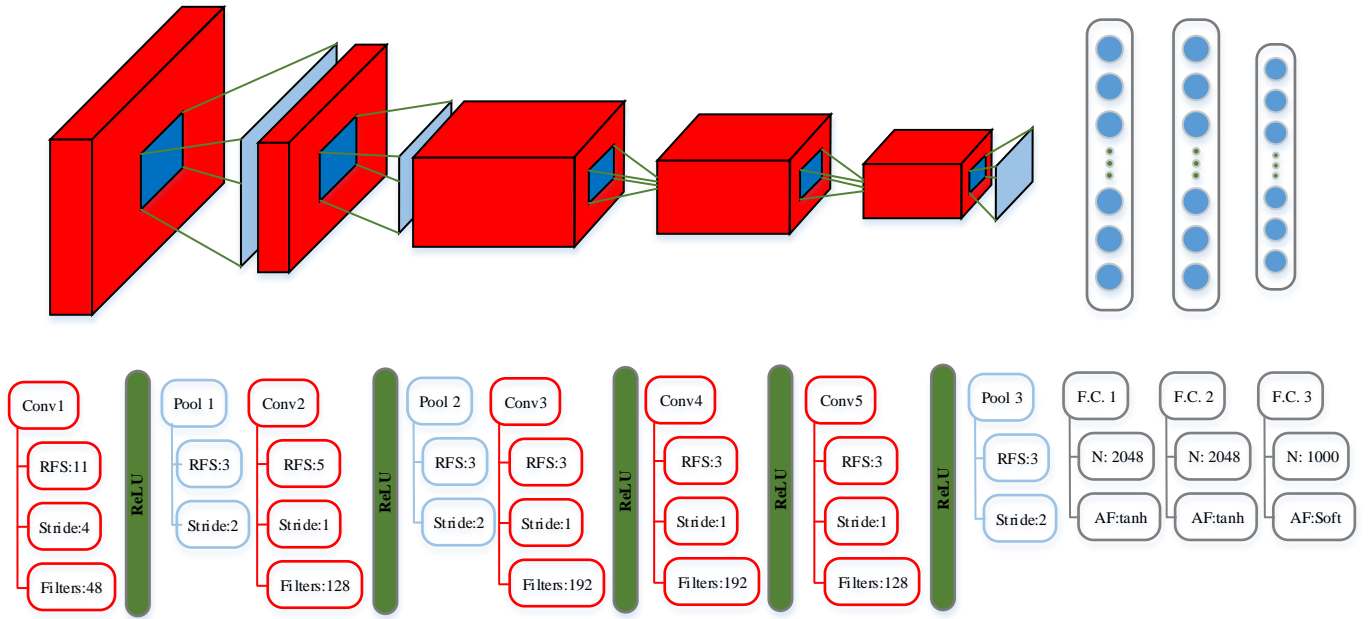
Conv1
RFS:11
Stride:4
Filters:48

ReLU

Pool 1
RFS:3
Stride:2

Conv2
RFS:5
Stride:1
Filters:128

ReLU

Pool 2
RFS:3
Stride:2

Conv3
RFS:3
Stride:1
Filters:192

ReLU

Conv4
RFS:3
Stride:1
Filters:192

ReLU

Conv5
RFS:3
Stride:1
Filters:128

ReLU

Pool 3
RFS:3
Stride:2

F.C. 1
N: 2048
AF:tanh

F.C. 2
N: 2048
AF:tanh

F.C. 3
N: 1000
AF:Soft